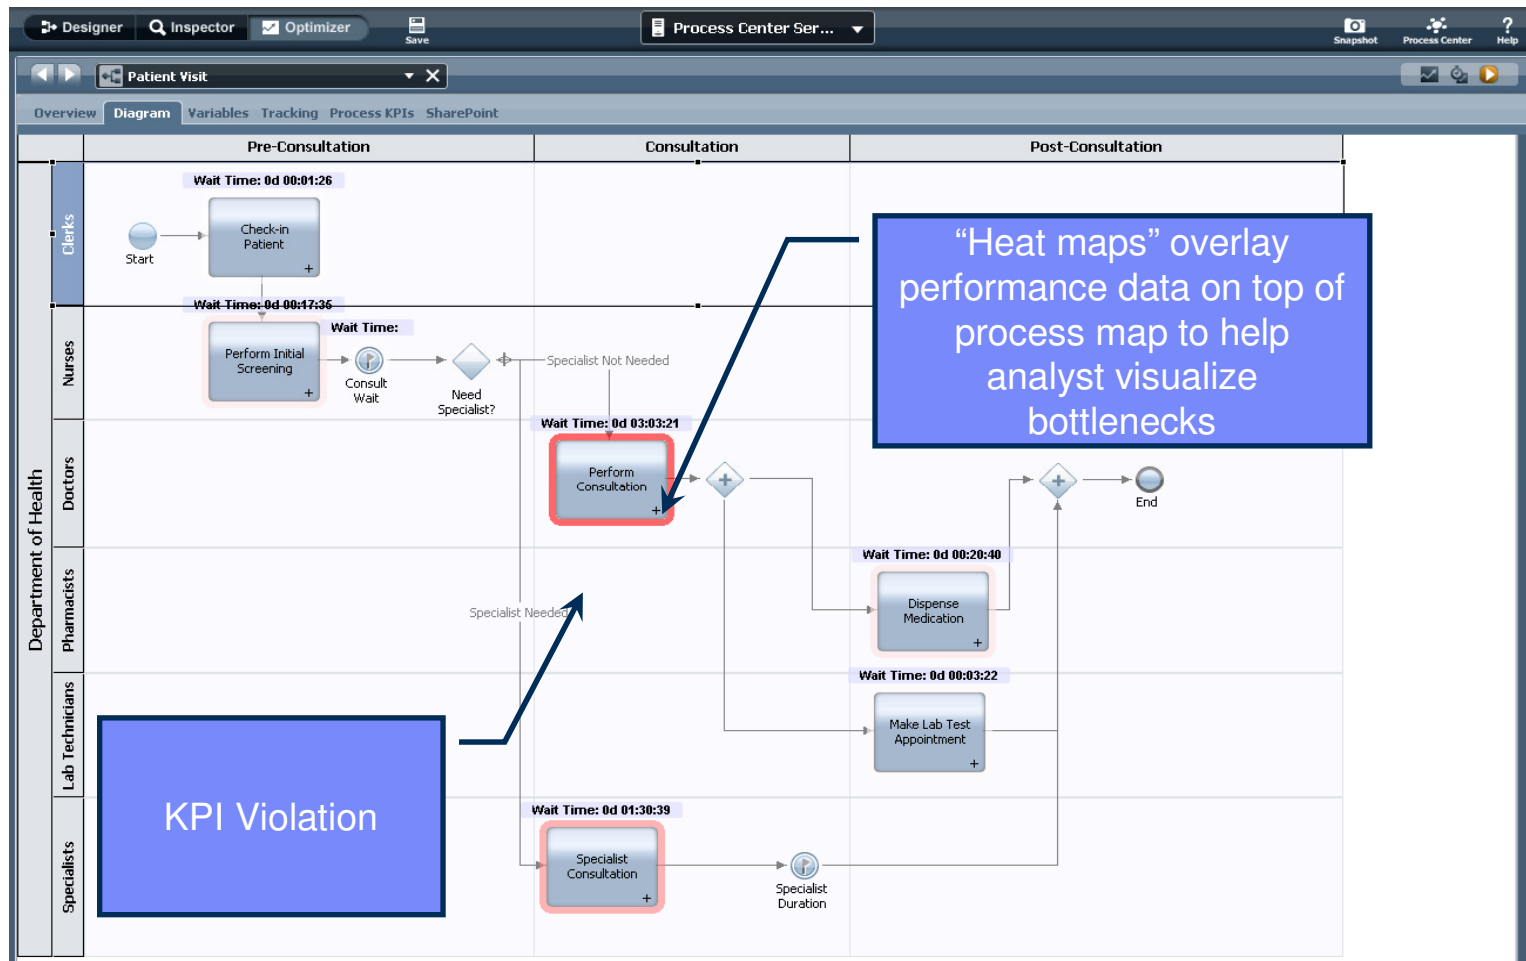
Designer Inspector Optimizer Save Process Center Ser... Snapshot Process Center Help

Patient Visit

Overview Diagram Variables Tracking Process KPIs SharePoint

Pre-Consultation
Consultation
Post-Consultation

Department of Health
Clerks
Nurses
Doctors
Pharmacists
Lab Technicians
Specialists

Wait Time: 0d 00:01:26
Start
Check-in Patient
Wait Time: 0d 00:17:35
Perform Initial Screening
Wait Time:
Consult Wait
Need Specialist?
Specialist Not Needed
Wait Time: 0d 03:03:21
Perform Consultation
End
Wait Time: 0d 00:20:40
Dispense Medication
Specialist Needed
Wait Time: 0d 00:03:22
Make Lab Test Appointment
Wait Time: 0d 01:30:39
Specialist Consultation
Specialist Duration

“Heat maps” overlay performance data on top of process map to help analyst visualize bottlenecks

KPI Violation